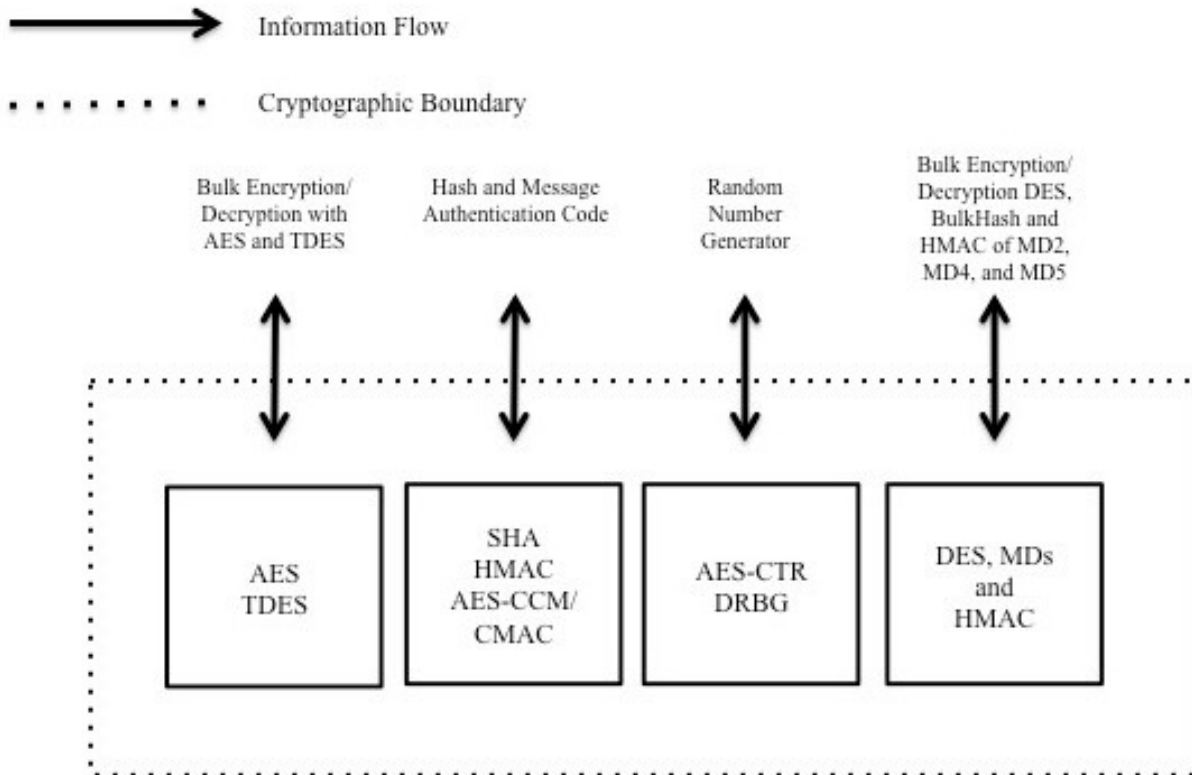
Information Flow

Cryptographic Boundary

Bulk Encryption/ Decryption with AES and TDES

Hash and Message Authentication Code

Random Number Generator

Bulk Encryption/ Decryption DES, BulkHash and HMAC of MD2, MD4, and MD5

AES TDES

SHA HMAC AES-CCM/ CMAC

AES-CTR DRBG

DES, MDs and HMAC